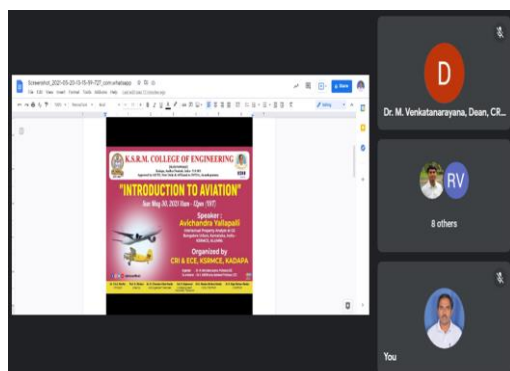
Screenshot_2021-05-20-13-19-59-727_com.whatsapp

File Edit View Insert Format Tools Add-ons Help

Share

K.S.R.M. COLLEGE OF ENGINEERING

"INTRODUCTION TO AVIATION"

Sun May 30, 2021 10am - 12pm (IST)

Speaker :
Avichandra Yallapalli

Organized by
CRI & ECE, KSRMCE, KADAPA

D

Dr. M. Venkatanarayana, Dean, CR...

RV

8 others

You